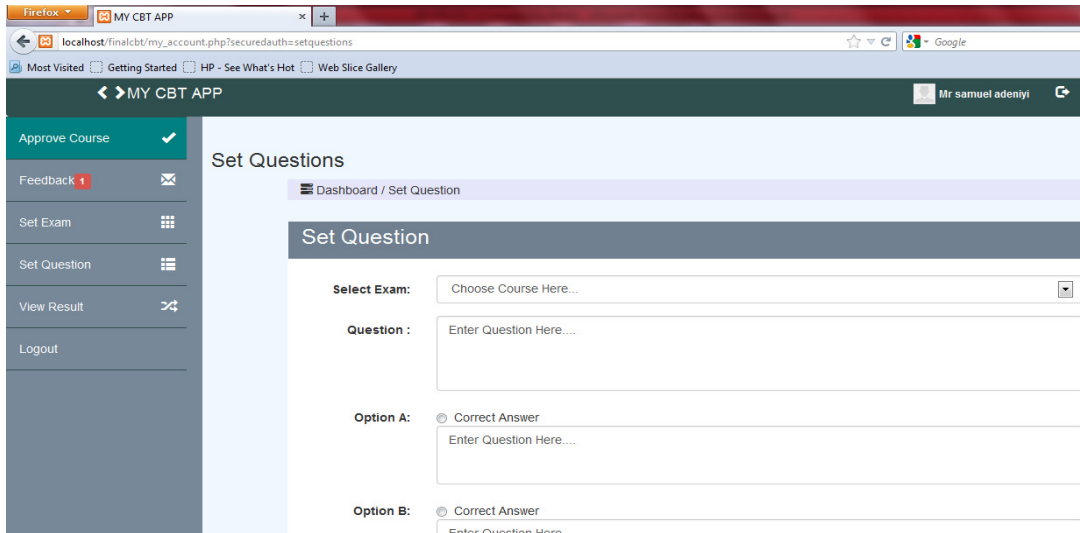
Firefox
MY CBT APP
+
localhost/finalcbt/my_account.php?securedauth=setquestions
Google
Most Visited
Getting Started
HP - See What's Hot
Web Slice Gallery

MY CBT APP
Mr samuel adeniyi

Approve Course
Feedback 1
Set Exam
Set Question
View Result
Logout

Set Questions
Dashboard / Set Question

Set Question

Select Exam: Choose Course Here...

Question : Enter Question Here....

Option A: Correct Answer
Enter Question Here....

Option B: Correct Answer
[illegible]